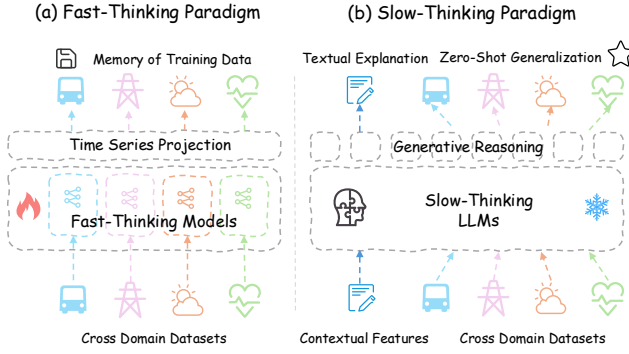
(a) Fast-Thinking Paradigm

Memory of Training Data

Time Series Projection

Fast-Thinking Models

Cross Domain Datasets

(b) Slow-Thinking Paradigm

Textual Explanation

Zero-Shot Generalization

Generative Reasoning

Slow-Thinking LLMs

Contextual Features

Cross Domain Datasets